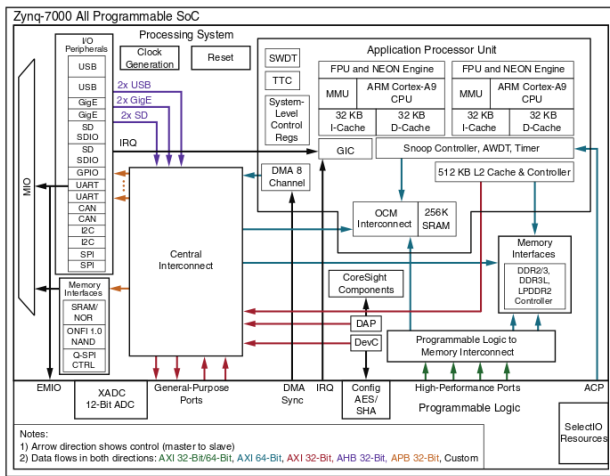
Zynq-7000 All Programmable SoC

Processing System

I/O Peripherals
USB
USB
GigE
GigE
SD SDIO
SD SDIO
GPIO
UART
UART
CAN
CAN
I2C
I2C
SPI
SPI

Clock Generation
Reset

2x USB
2x GigE
2x SD

IRQ

MIO

Memory Interfaces
SRAM/ NOR
ONFI 1.0 NAND
Q-SPI CTRL

Central Interconnect

DMA 8 Channel

Application Processor Unit
SWDT
TTC
System-Level Control Regs
FPU and NEON Engine
MMU
ARM Cortex-A9 CPU
32 KB I-Cache
32 KB D-Cache
FPU and NEON Engine
MMU
ARM Cortex-A9 CPU
32 KB I-Cache
32 KB D-Cache
GIC
Snoop Controller, AWDT, Timer
512 KB L2 Cache & Controller
OCM Interconnect
256K SRAM

Memory Interfaces
DDR2/3, DDR3L, LPDDR2 Controller

CoreSight Components
DAP
DevC
Programmable Logic to Memory Interconnect

EMIO
XADC 12-Bit ADC
General-Purpose Ports
DMA Sync
IRQ
Config AES/ SHA
High-Performance Ports
ACP

Programmable Logic

SelectIO Resources

Notes:
1) Arrow direction shows control (master to slave)
2) Data flows in both directions: AXI 32-Bit/64-Bit, AXI 64-Bit, AXI 32-Bit, AHB 32-Bit, APB 32-Bit, Custom